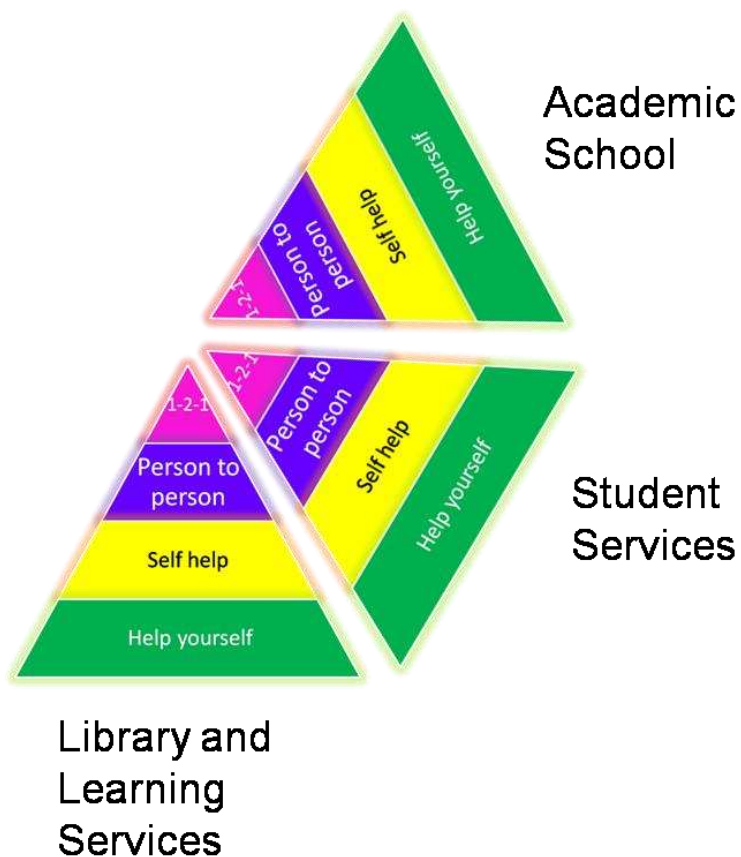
Academic School

1-2-1
Person to person
Self help
Help yourself

1-2-1
Person to person
Self help
Help yourself

Student Services

1-2-1
Person to person
Self help
Help yourself

Library and Learning Services